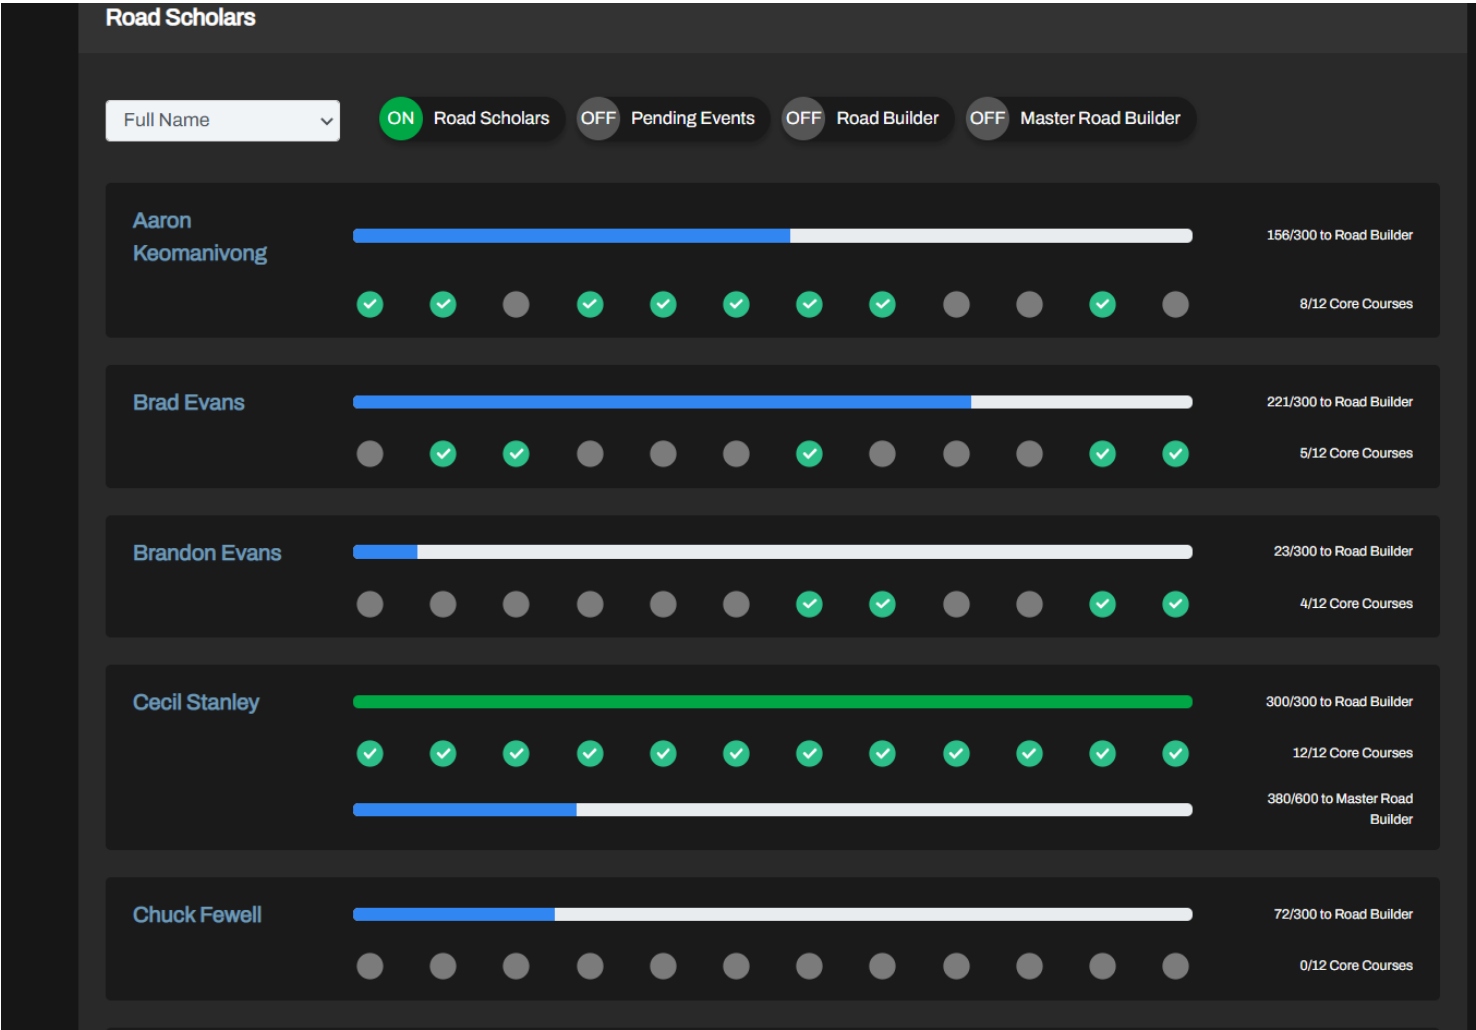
Road Scholars

Full Name

ON Road Scholars
OFF Pending Events
OFF Road Builder
OFF Master Road Builder

Aaron Keomanivong
156/300 to Road Builder
8/12 Core Courses

Brad Evans
221/300 to Road Builder
5/12 Core Courses

Brandon Evans
23/300 to Road Builder
4/12 Core Courses

Cecil Stanley
300/300 to Road Builder
12/12 Core Courses
380/600 to Master Road Builder

Chuck Fewell
72/300 to Road Builder
0/12 Core Courses